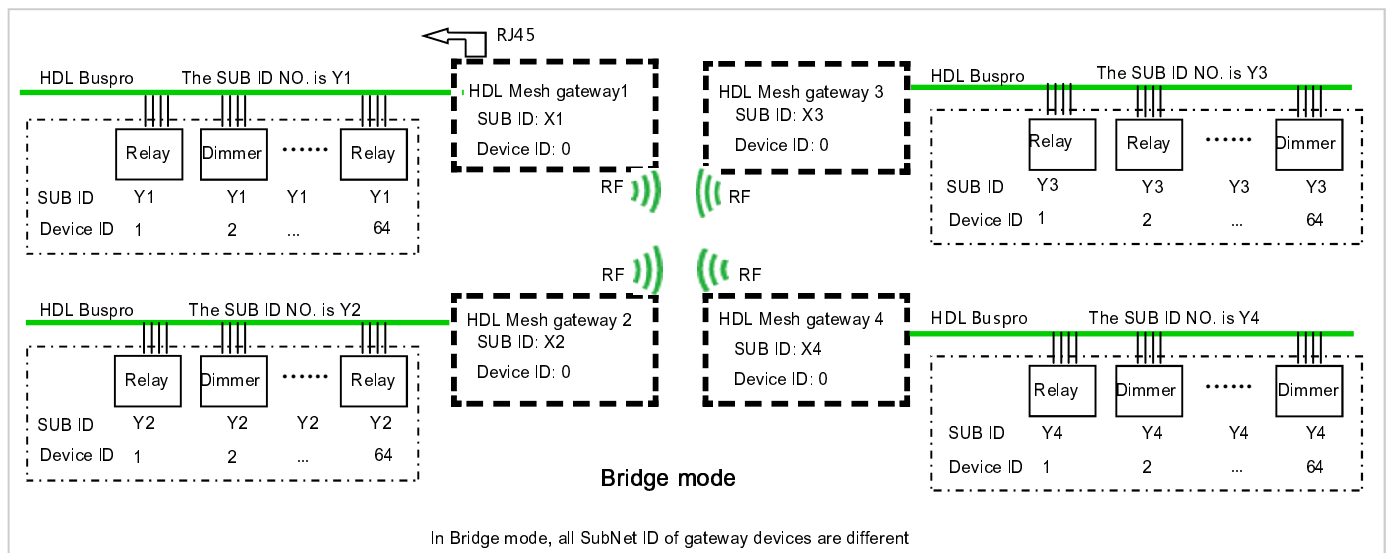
RJ45

HDL Buspro The SUB ID NO. is Y1

Relay Dimmer ······ Relay

SUB ID Y1 Y1 Y1 Y1

Device ID 1 2 ... 64

HDL Mesh gateway1
SUB ID: X1
Device ID: 0

HDL Mesh gateway 3
SUB ID: X3
Device ID: 0

HDL Buspro The SUB ID NO. is Y3

Relay Relay ······ Dimmer

SUB ID Y3 Y3 Y3 Y3

Device ID 1 2 ... 64

RF RF

RF RF

HDL Buspro The SUB ID NO. is Y2

Relay Dimmer ······ Relay

SUB ID Y2 Y2 Y2 Y2

Device ID 1 2 ... 64

HDL Mesh gateway 2
SUB ID: X2
Device ID: 0

HDL Mesh gateway 4
SUB ID: X4
Device ID: 0

HDL Buspro The SUB ID NO. is Y4

Relay Dimmer ······ Dimmer

SUB ID Y4 Y4 Y4 Y4

Device ID 1 2 ... 64

Bridge mode

In Bridge mode, all SubNet ID of gateway devices are different